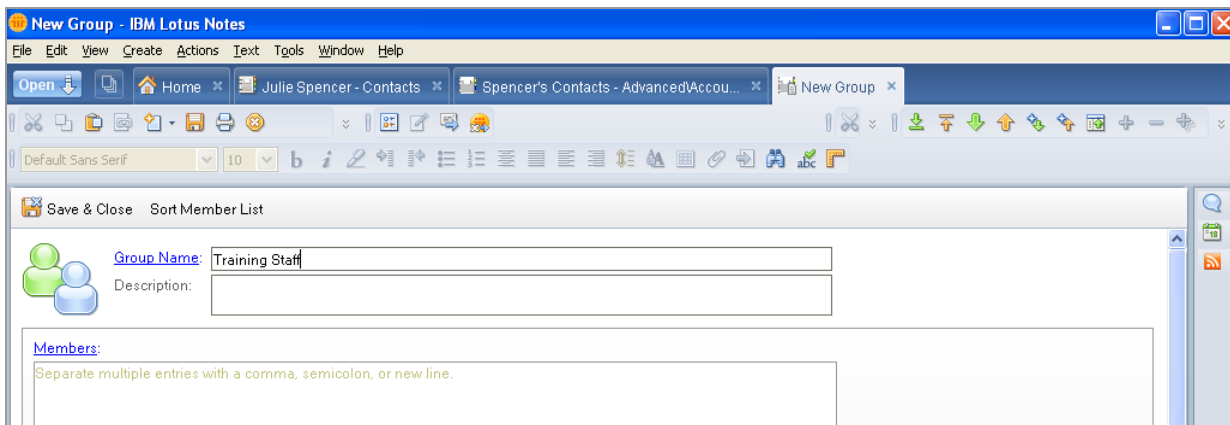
New Group - IBM Lotus Notes

File Edit View Create Actions Text Tools Window Help

Open Home × Julie Spencer - Contacts × Spencer's Contacts - Advanced\Accou... × New Group ×

Default Sans Serif 10

Save & Close Sort Member List

Group Name: Training Staff

Description:

Members:

Separate multiple entries with a comma, semicolon, or new line.